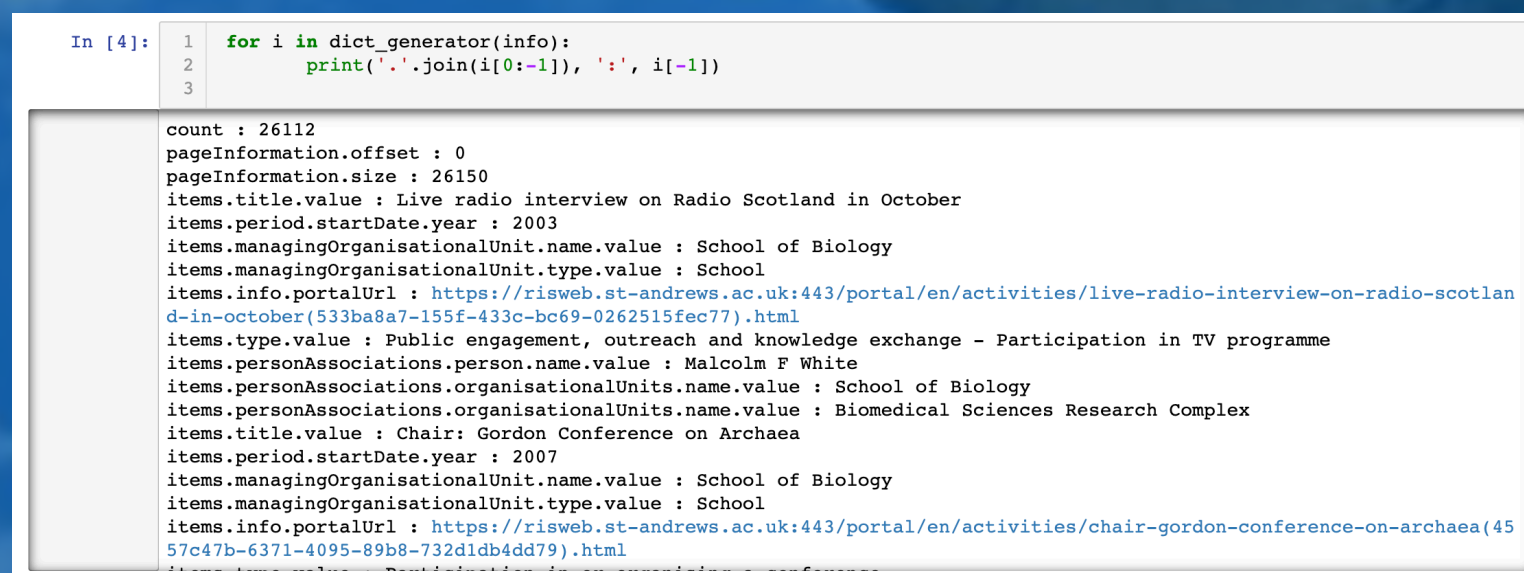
In [4]:

1 for i in dict_generator(info):
2     print('.'.join(i[0:-1]), ':', i[-1])
3

count : 26112
pageInformation.offset : 0
pageInformation.size : 26150
items.title.value : Live radio interview on Radio Scotland in October
items.period.startDate.year : 2003
items.managingOrganisationalUnit.name.value : School of Biology
items.managingOrganisationalUnit.type.value : School
items.info.portalUrl : https://risweb.st-andrews.ac.uk:443/portal/en/activities/live-radio-interview-on-radio-scotland-in-october(533ba8a7-155f-433c-bc69-0262515fec77).html
items.type.value : Public engagement, outreach and knowledge exchange - Participation in TV programme
items.personAssociations.person.name.value : Malcolm F White
items.personAssociations.organisationalUnits.name.value : School of Biology
items.personAssociations.organisationalUnits.name.value : Biomedical Sciences Research Complex
items.title.value : Chair: Gordon Conference on Archaea
items.period.startDate.year : 2007
items.managingOrganisationalUnit.name.value : School of Biology
items.managingOrganisationalUnit.type.value : School
items.info.portalUrl : https://risweb.st-andrews.ac.uk:443/portal/en/activities/chair-gordon-conference-on-archaea(4557c47b-6371-4095-89b8-732d1db4dd79).html
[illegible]